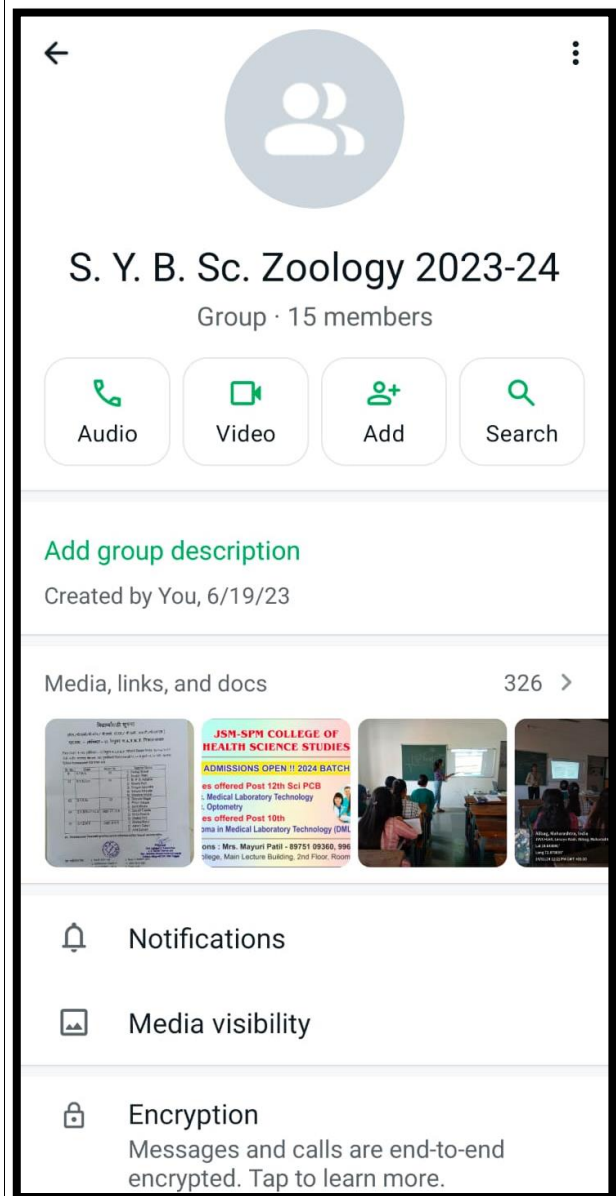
S. Y. B. Sc. Zoology 2023-24

Group · 15 members

Audio

Video

Add

Search

Add group description

Created by You, 6/19/23

Media, links, and docs

326 >

JSM-SPM COLLEGE OF HEALTH SCIENCE STUDIES

ADMISSIONS OPEN !! 2024 BATCH

es offered Post 12th Sci PCB

, Medical Laboratory Technology

. Optometry

es offered Post 10th

oma in Medical Laboratory Technology (DML

ons : Mrs. Mayuri Patil - 89751 09360, 996

ollege, Main Lecture Building, 2nd Floor, Room

Alibag, Maharashtra, India

Notifications

Media visibility

Encryption

Messages and calls are end-to-end encrypted. Tap to learn more.